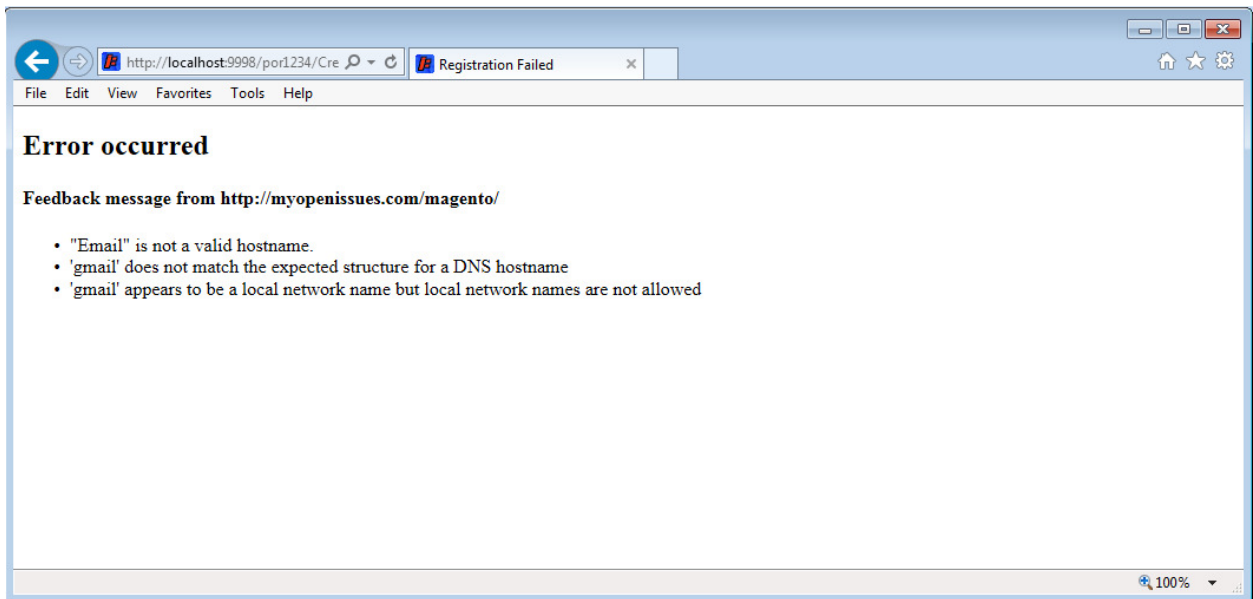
http://localhost:9998/por1234/Cre

Registration Failed

File Edit View Favorites Tools Help

Error occurred

Feedback message from http://myopenissues.com/magento/

- "Email" is not a valid hostname.
- 'gmail' does not match the expected structure for a DNS hostname
- 'gmail' appears to be a local network name but local network names are not allowed

100%